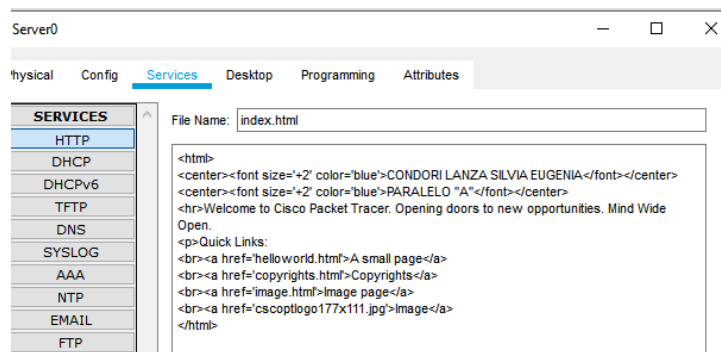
Server0

hysical Config Services Desktop Programming Attributes

SERVICES
HTTP
DHCP
DHCPv6
TFTP
DNS
SYSLOG
AAA
NTP
EMAIL
FTP

File Name: index.html

<html>
<center><font size='+2' color='blue'>CONDORI LANZA SILVIA EUGENIA</font></center>
<center><font size='+2' color='blue'>PARALELO "A"</font></center>
<hr>Welcome to Cisco Packet Tracer. Opening doors to new opportunities. Mind Wide Open.
<p>Quick Links:
<br><a href='helloworld.html'>A small page</a>
<br><a href='copyrights.html'>Copyrights</a>
<br><a href='image.html'>Image page</a>
<br><a href='cscoptlogo177x111.jpg'>Image</a>
</html>